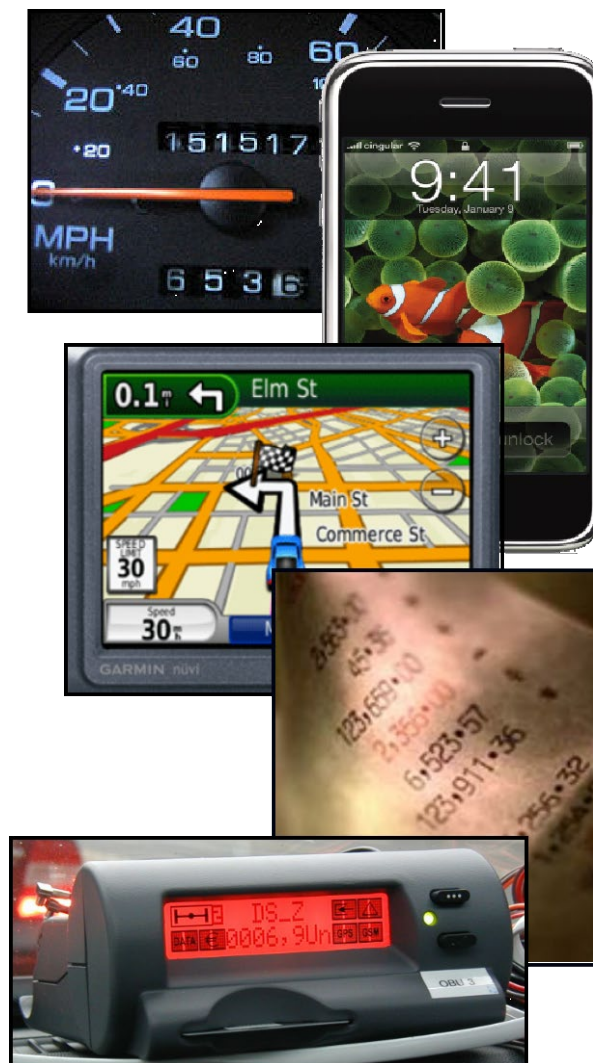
40
60
80
60
100
20
40
20
0
151517
MPH
km/h
6536

cingular
9:41
Tuesday, January 9
unlock

0.1
Elm St
Main St
Commerce St
SPEED LIMIT
30
mph
Speed
30
GARMIN nüvi

3,563.37
45.36
123,659.00
2,356.00
6,523.57
123,911.36
256.32

DS_Z
0006,9Un
DATA
GPS
GSM
OBU 3